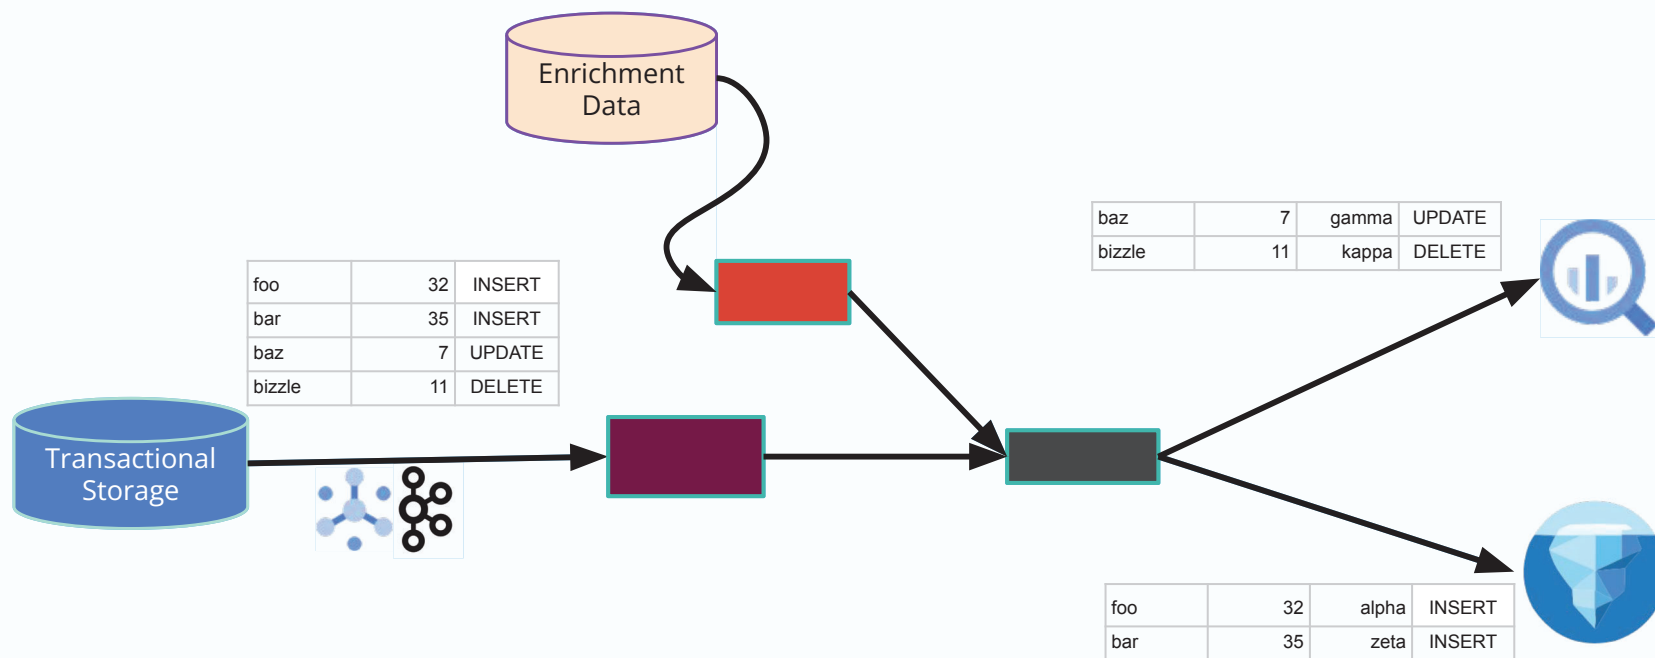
Enrichment Data

| baz | 7 | gamma | UPDATE |
|---|---|---|---|
| bizzle | 11 | kappa | DELETE |

| foo | 32 | INSERT |
|---|---|---|
| bar | 35 | INSERT |
| baz | 7 | UPDATE |
| bizzle | 11 | DELETE |

Transactional Storage

| foo | 32 | alpha | INSERT |
|---|---|---|---|
| bar | 35 | zeta | INSERT |